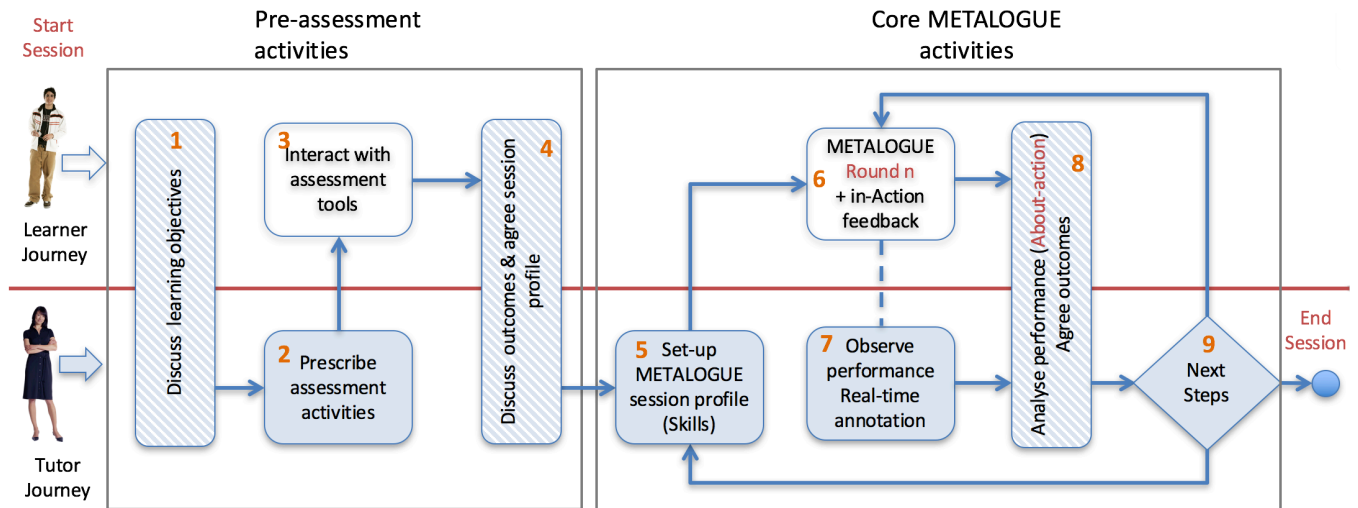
Start Session

Pre-assessment activities

Core METALOGUE activities

Learner Journey

Tutor Journey

1
Discuss learning objectives

2
Prescribe assessment activities

3
Interact with assessment tools

4
Discuss outcomes & agree session profile

5
Set-up METALOGUE session profile (Skills)

6
METALOGUE Round n + in-Action feedback

7
Observe performance Real-time annotation

8
Analyse performance (About-action) Agree outcomes

9
Next Steps

End Session